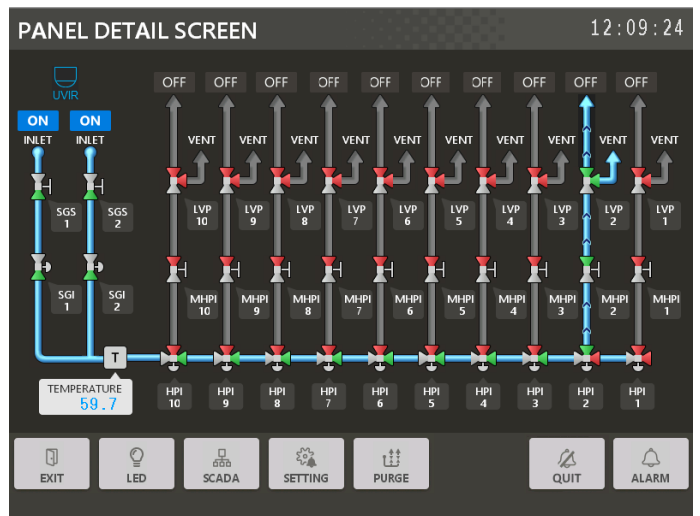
PANEL DETAIL SCREEN 12:09:24

UVIR

ON INLET
ON INLET

SGS 1
SGS 2
SGI 1
SGI 2
T

TEMPERATURE 59.7

OFF OFF OFF OFF OFF OFF OFF OFF OFF OFF

VENT VENT VENT VENT VENT VENT VENT VENT VENT VENT

LVP 10
LVP 9
LVP 8
LVP 7
LVP 6
LVP 5
LVP 4
LVP 3
LVP 2
LVP 1

MHPI 10
MHPI 9
MHPI 8
MHPI 7
MHPI 6
MHPI 5
MHPI 4
MHPI 3
MHPI 2
MHPI 1

HPI 10
HPI 9
HPI 8
HPI 7
HPI 6
HPI 5
HPI 4
HPI 3
HPI 2
HPI 1

EXIT
LED
SCADA
SETTING
PURGE
QUIT
ALARM